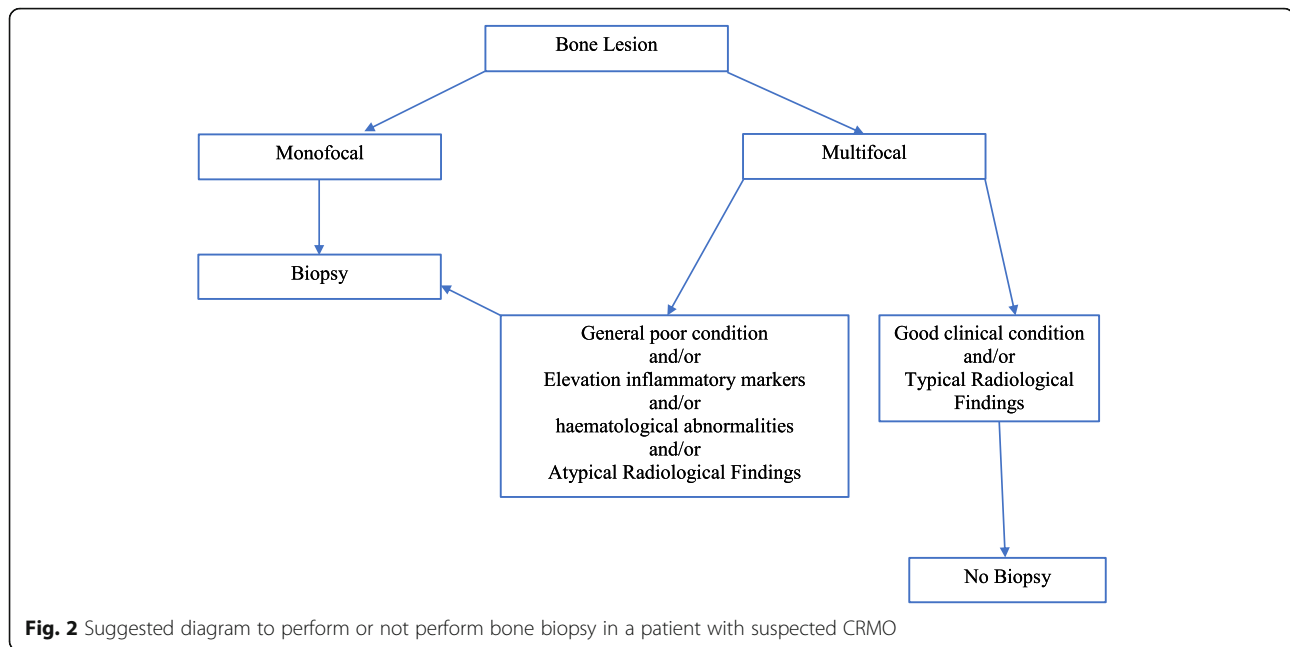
Bone Lesion

Monofocal

Multifocal

Biopsy

General poor condition
and/or
Elevation inflammatory markers
and/or
haematological abnormalities
and/or
Atypical Radiological Findings

Good clinical condition
and/or
Typical Radiological Findings

No Biopsy

**Fig. 2** Suggested diagram to perform or not perform bone biopsy in a patient with suspected CRMO